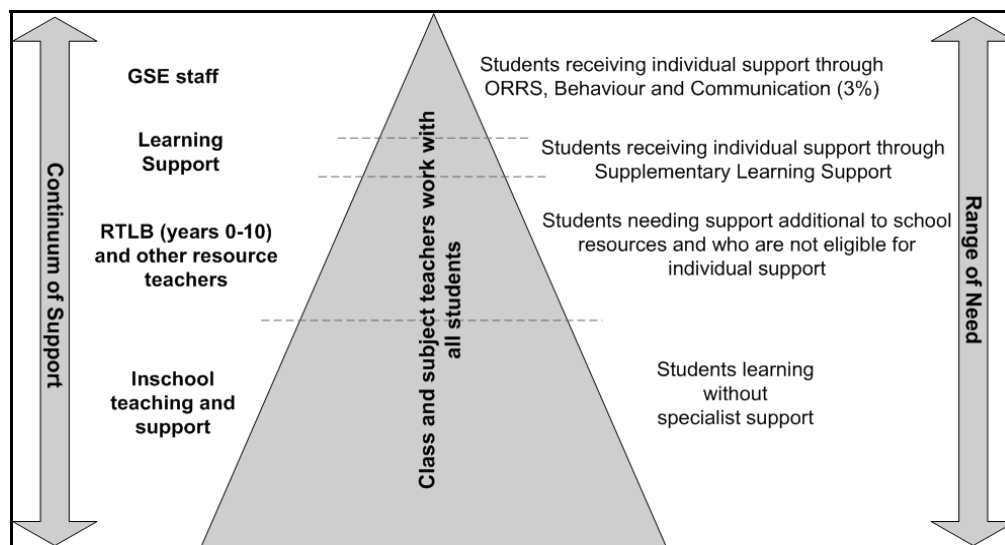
Continuum of Support

GSE staff

Learning Support

RTLB (years 0-10) and other resource teachers

Inschool teaching and support

Class and subject teachers work with all students

Students receiving individual support through ORRS, Behaviour and Communication (3%)

Students receiving individual support through Supplementary Learning Support

Students needing support additional to school resources and who are not eligible for individual support

Students learning without specialist support

Range of Need